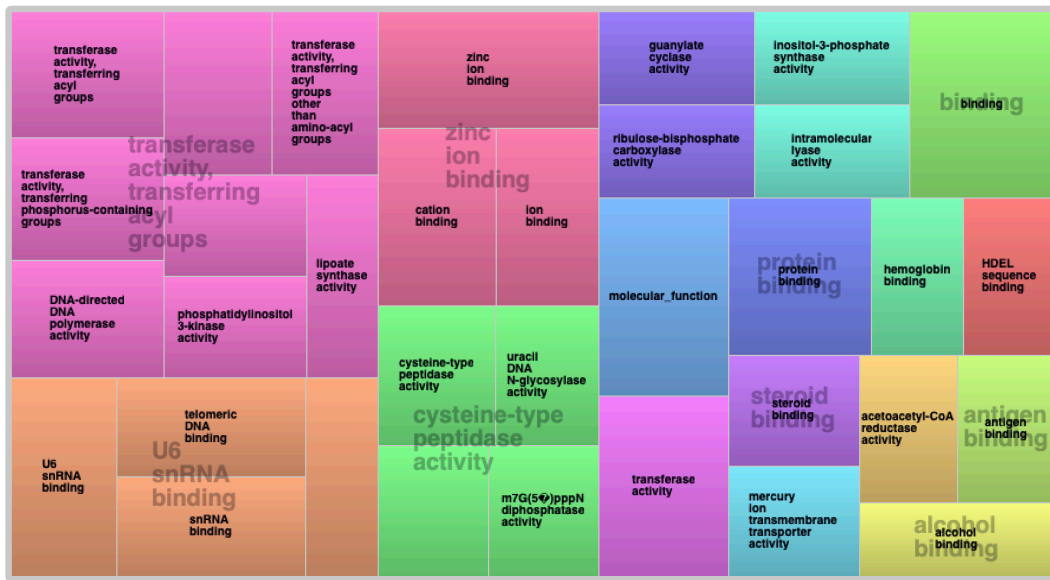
transferase activity, transferring acyl groups

transferase activity, transferring acyl groups other than amino-acyl groups

transferase activity, transferring acyl groups

transferase activity, transferring phosphorus-containing groups

lipoate synthase activity

DNA-directed DNA polymerase activity

phosphatidylinositol 3-kinase activity

zinc ion binding

zinc ion binding

cation binding

ion binding

guanylate cyclase activity

inositol-3-phosphate synthase activity

binding

binding

ribulose-bisphosphate carboxylase activity

intramolecular lyase activity

molecular_function

protein binding

protein binding

hemoglobin binding

HDEL sequence binding

U6 snRNA binding

telomeric DNA binding

U6 snRNA binding

snRNA binding

cysteine-type peptidase activity

uracil DNA N-glycosylase activity

cysteine-type peptidase activity

m7G(5�)pppN diphosphatase activity

transferase activity

steroid binding

steroid binding

acetoacetyl-CoA reductase activity

antigen binding

antigen binding

mercury ion transmembrane transporter activity

alcohol binding

alcohol binding